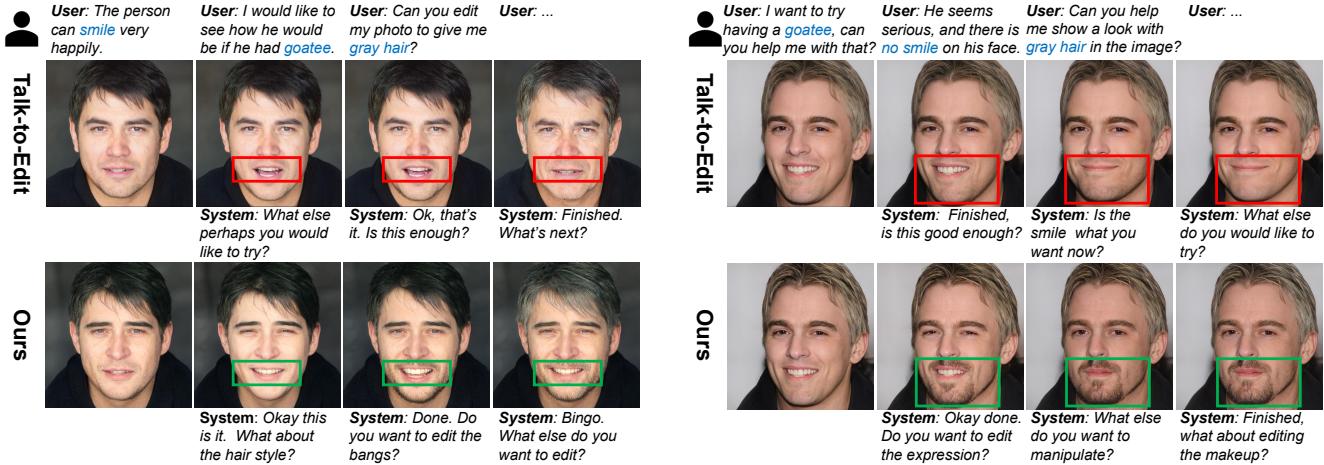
User: The person can smile very happily.

User: I would like to see how he would be if he had goatee.

User: Can you edit my photo to give me gray hair?

User: ...

Talk-to-Edit

System: What else perhaps you would like to try?

System: Ok, that's it. Is this enough?

System: Finished. What's next?

Ours

System: Okay this is it. What about the hair style?

System: Done. Do you want to edit the bangs?

System: Bingo. What else do you want to edit?

User: I want to try having a goatee, can you help me with that?

User: He seems serious, and there is no smile on his face.

User: Can you help me show a look with gray hair in the image?

User: ...

Talk-to-Edit

System: Finished, is this good enough?

System: Is the smile what you want now?

System: What else do you would like to try?

Ours

System: Okay done. Do you want to edit the expression?

System: What else do you want to manipulate?

System: Finished, what about editing the makeup?